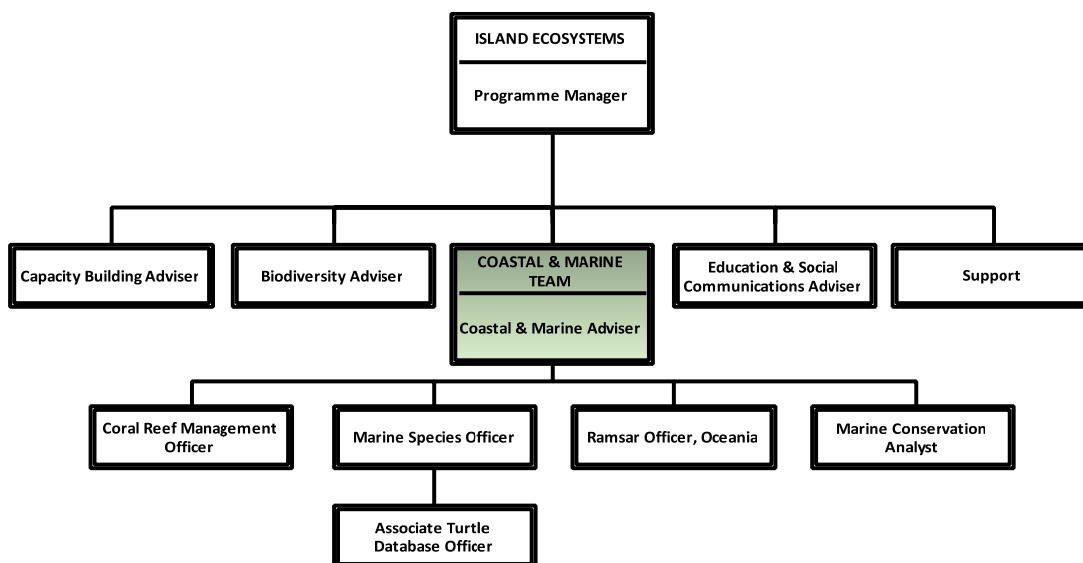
ISLAND ECOSYSTEMS

Programme Manager

Capacity Building Adviser

Biodiversity Adviser

COASTAL & MARINE TEAM

Coastal & Marine Adviser

Education & Social Communications Adviser

Support

Coral Reef Management Officer

Marine Species Officer

Ramsar Officer, Oceania

Marine Conservation Analyst

Associate Turtle Database Officer